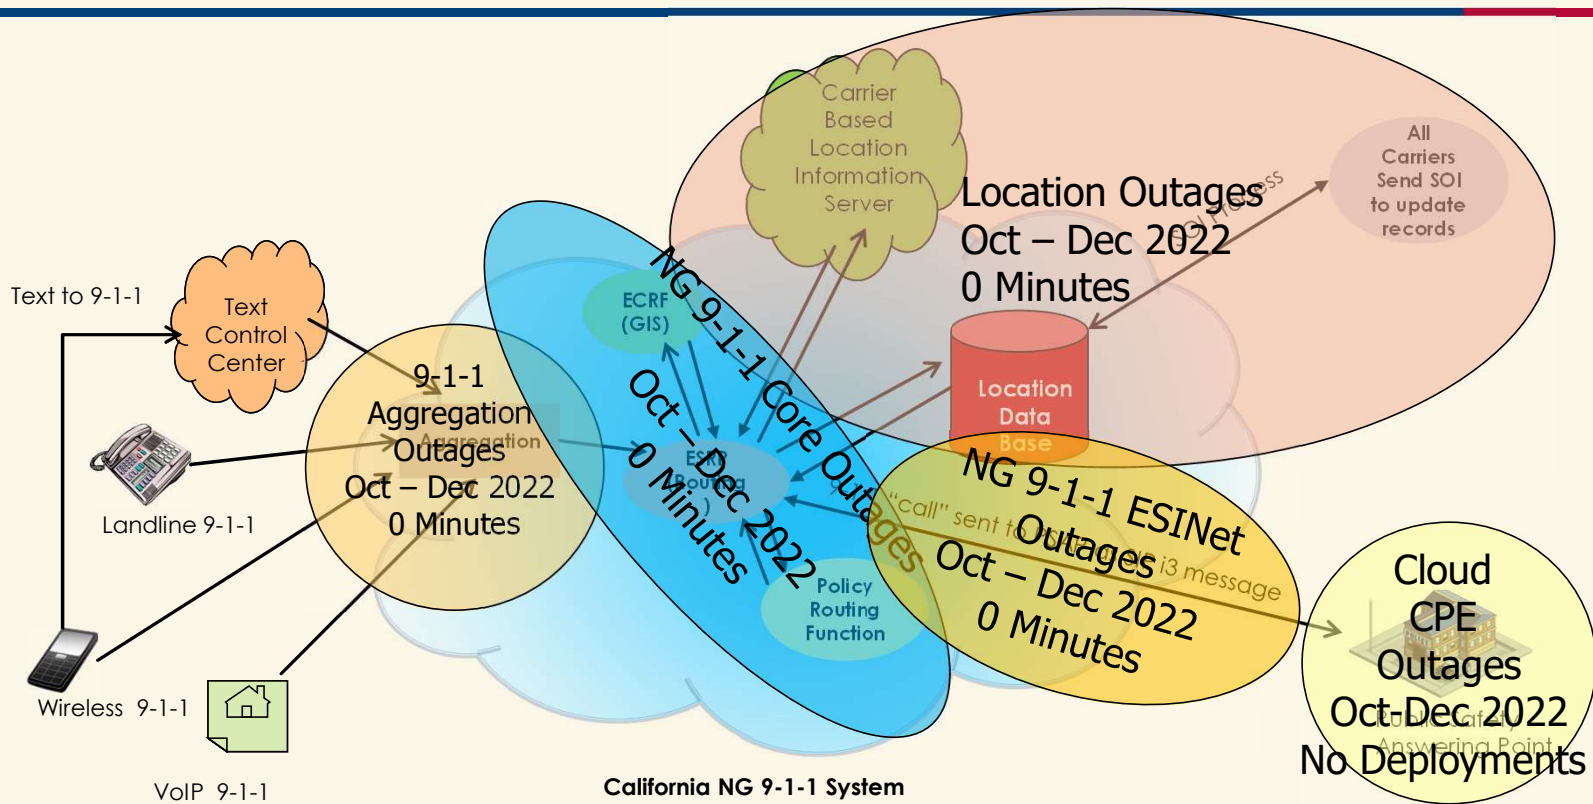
Carrier Based Location Information Server

Location Outages
Oct – Dec 2022
0 Minutes

All Carriers Send SOI to update records

Text to 9-1-1

Text Control Center

ECRF (GIS)

NG 9-1-1 Core Outages
Oct – Dec 2022
0 Minutes

Location Data Base

9-1-1 Aggregation Outages
Oct – Dec 2022
0 Minutes

Aggregation

ESInet Routing

NG 9-1-1 ESINet Outages
Oct – Dec 2022
0 Minutes

"call" sent to PSAP via i3 message

Landline 9-1-1

Policy Routing Function

Cloud CPE Outages
Oct-Dec 2022
No Deployments

Public Safety Answering Point

Wireless 9-1-1

VoIP 9-1-1

California NG 9-1-1 System